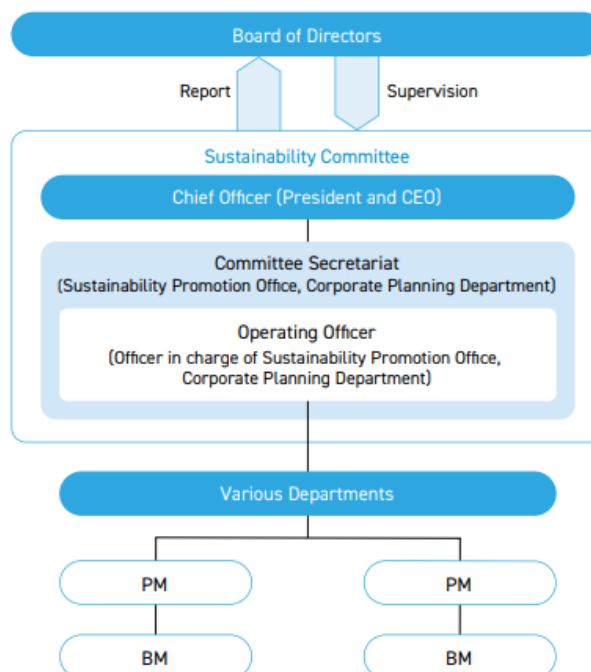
Board of Directors

Report

Supervision

Sustainability Committee

Chief Officer (President and CEO)

Committee Secretariat
(Sustainability Promotion Office, Corporate Planning Department)

Operating Officer
(Officer in charge of Sustainability Promotion Office, Corporate Planning Department)

Various Departments

PM

PM

BM

BM